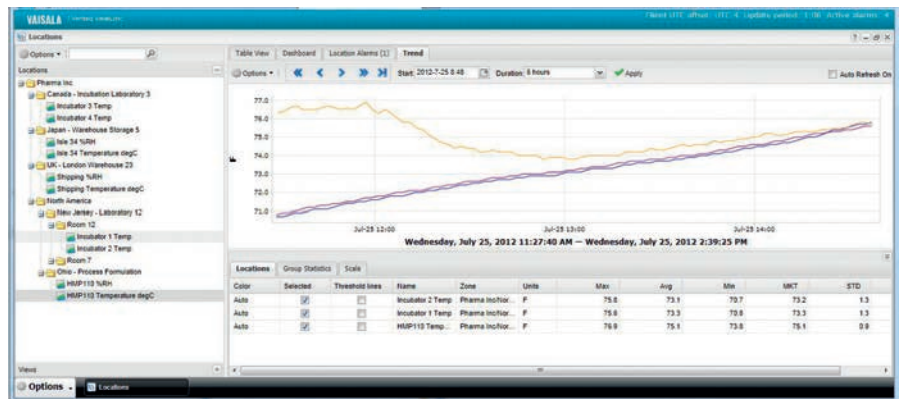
VAISALA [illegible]

Client UTC offset: UTC-4 Update period: 1:00 Active alarms: 4

Locations

Options

Locations

Pharma Inc
Canada - Incubation Laboratory 3
Incubator 3 Temp
Incubator 4 Temp
Japan - Warehouse Storage 5
Isle 34 %RH
Isle 34 Temperature degC
UK - London Warehouse 23
Shipping %RH
Shipping Temperature degC
North America
New Jersey - Laboratory 12
Room 12
Incubator 1 Temp
Incubator 2 Temp
Room 7
Ohio - Process Formulation
HMP110 %RH
HMP110 Temperature degC

Views

Table View | Dashboard | Location Alarms (1) | Trend

Options | Start: 2012-7-25 8:48 | Duration: 6 hours | Apply | Auto Refresh On

77.0
76.0
75.0
74.0
73.0
72.0
71.0

Jul-25 12:00
Jul-25 13:00
Jul-25 14:00

Wednesday, July 25, 2012 11:27:40 AM — Wednesday, July 25, 2012 2:39:25 PM

Locations | Group Statistics | Scale

| Color | Selected | Threshold lines | Name | Zone | Units | Max | Avg | Min | MKT | STD |
|---|---|---|---|---|---|---|---|---|---|---|
| Auto | ☑ | ☐ | Incubator 2 Temp | Pharma Inc/Nor... | F | 75.6 | 73.1 | 70.7 | 73.2 | 1.3 |
| Auto | ☑ | ☐ | Incubator 1 Temp | Pharma Inc/Nor... | F | 75.6 | 73.3 | 70.8 | 73.3 | 1.3 |
| Auto | ☑ | ☐ | HMP110 Temp... | Pharma Inc/Nor... | F | 76.9 | 75.1 | 73.8 | 75.1 | 0.9 |

Options | Locations